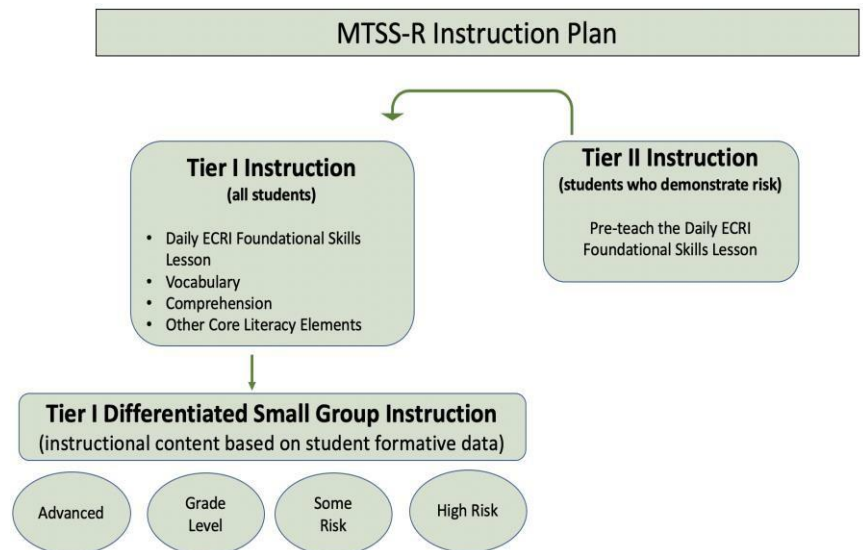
MTSS-R Instruction Plan

Tier I Instruction
(all students)

- Daily ECRI Foundational Skills Lesson
- Vocabulary
- Comprehension
- Other Core Literacy Elements

Tier II Instruction
(students who demonstrate risk)

Pre-teach the Daily ECRI Foundational Skills Lesson

Tier I Differentiated Small Group Instruction
(instructional content based on student formative data)

Advanced

Grade Level

Some Risk

High Risk